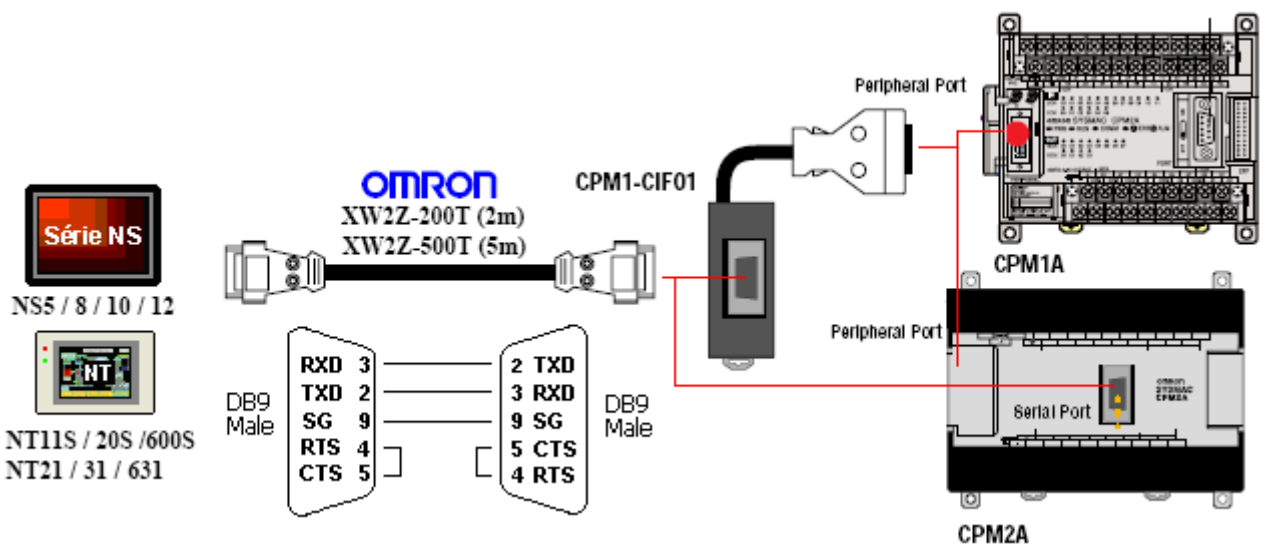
Série NS

NS5 / 8 / 10 / 12

NT

NT11S / 20S /600S
NT21 / 31 / 631

OMRON
XW2Z-200T (2m)
XW2Z-500T (5m)

DB9
Male

| | |
|---|---|
| RXD 3 | 2 TXD |
| TXD 2 | 3 RXD |
| SG 9 | 9 SG |
| RTS 4 | 5 CTS |
| CTS 5 | 4 RTS |

DB9
Male

CPM1-CIF01

Peripheral Port

CPM1A

Peripheral Port

Serial Port

OMRON SYSMAC CPM2A

CPM2A